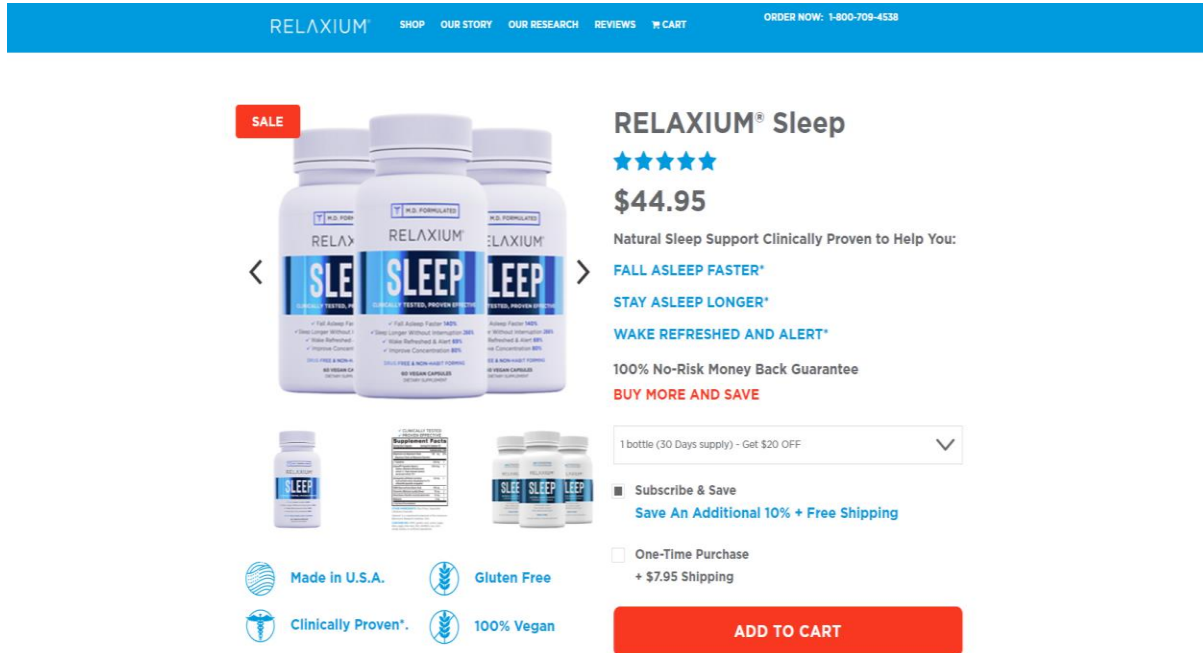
RELAXIUM® SHOP OUR STORY OUR RESEARCH REVIEWS CART ORDER NOW: 1-800-709-4538

SALE

M.D. FORMULATED
RELAXIUM
SLEEP
CLINICALLY TESTED, PROVEN EFFECTIVE
✓ Fall Asleep Faster 140%
✓ Sleep Longer Without Interruption 260%
✓ Wake Refreshed & Alert 88%
✓ Improve Concentration 80%
DRUG FREE & NON-HABIT FORMING
60 VEGAN CAPSULES
DIETARY SUPPLEMENT

RELAXIUM® Sleep

$44.95

Natural Sleep Support Clinically Proven to Help You:

FALL ASLEEP FASTER*

STAY ASLEEP LONGER*

WAKE REFRESHED AND ALERT*

100% No-Risk Money Back Guarantee

BUY MORE AND SAVE

1 bottle (30 Days supply) - Get $20 OFF

Subscribe & Save
Save An Additional 10% + Free Shipping

One-Time Purchase
+ $7.95 Shipping

Supplement Facts

Made in U.S.A.
Gluten Free
Clinically Proven*.
100% Vegan

ADD TO CART